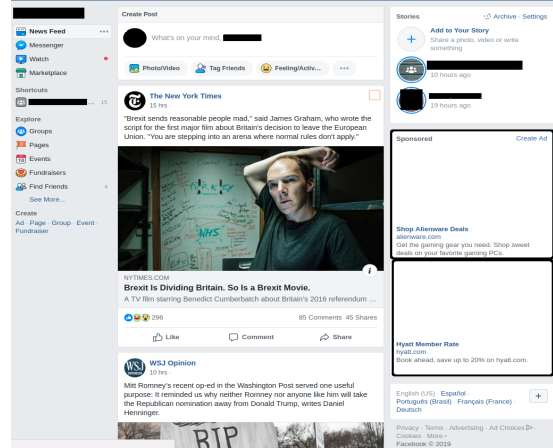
News Feed
Messenger
Watch
Marketplace

Shortcuts
15

Explore
Groups
Pages
Events
Fundraisers
Find Friends 4
See More...

Create
Ad · Page · Group · Event · Fundraiser

Create Post
What's on your mind,
Photo/Video
Tag Friends
Feeling/Activ...

The New York Times
15 hrs

"Brexit sends reasonable people mad," said James Graham, who wrote the script for the first major film about Britain's decision to leave the European Union. "You are stepping into an arena where normal rules don't apply."

NYTIMES.COM
Britain Is Dividing Britain. So Is a Brexit Movie.
A TV film starring Benedict Cumberbatch about Britain's 2016 referendum ...

296
85 Comments 45 Shares
Like
Comment
Share

WSJ Opinion
10 hrs

Mitt Romney's recent op-ed in the Washington Post served one useful purpose: It reminded us why neither Romney nor anyone like him will take the Republican nomination away from Donald Trump, writes Daniel Henninger.

RIP

Stories
Archive · Settings
Add to Your Story
Share a photo, video or write something
10 hours ago
19 hours ago

Sponsored
Create Ad
Shop Alienware Deals
alienware.com
Get the gaming gear you need. Shop sweet deals on your favorite gaming PCs.

Hyatt Member Rate
hyatt.com
Book ahead, save up to 20% on hyatt.com.

English (US) · Español
Português (Brasil) · Français (France) · Deutsch

Privacy · Terms · Advertising · Ad Choices · Cookies · More ·
Facebook © 2019